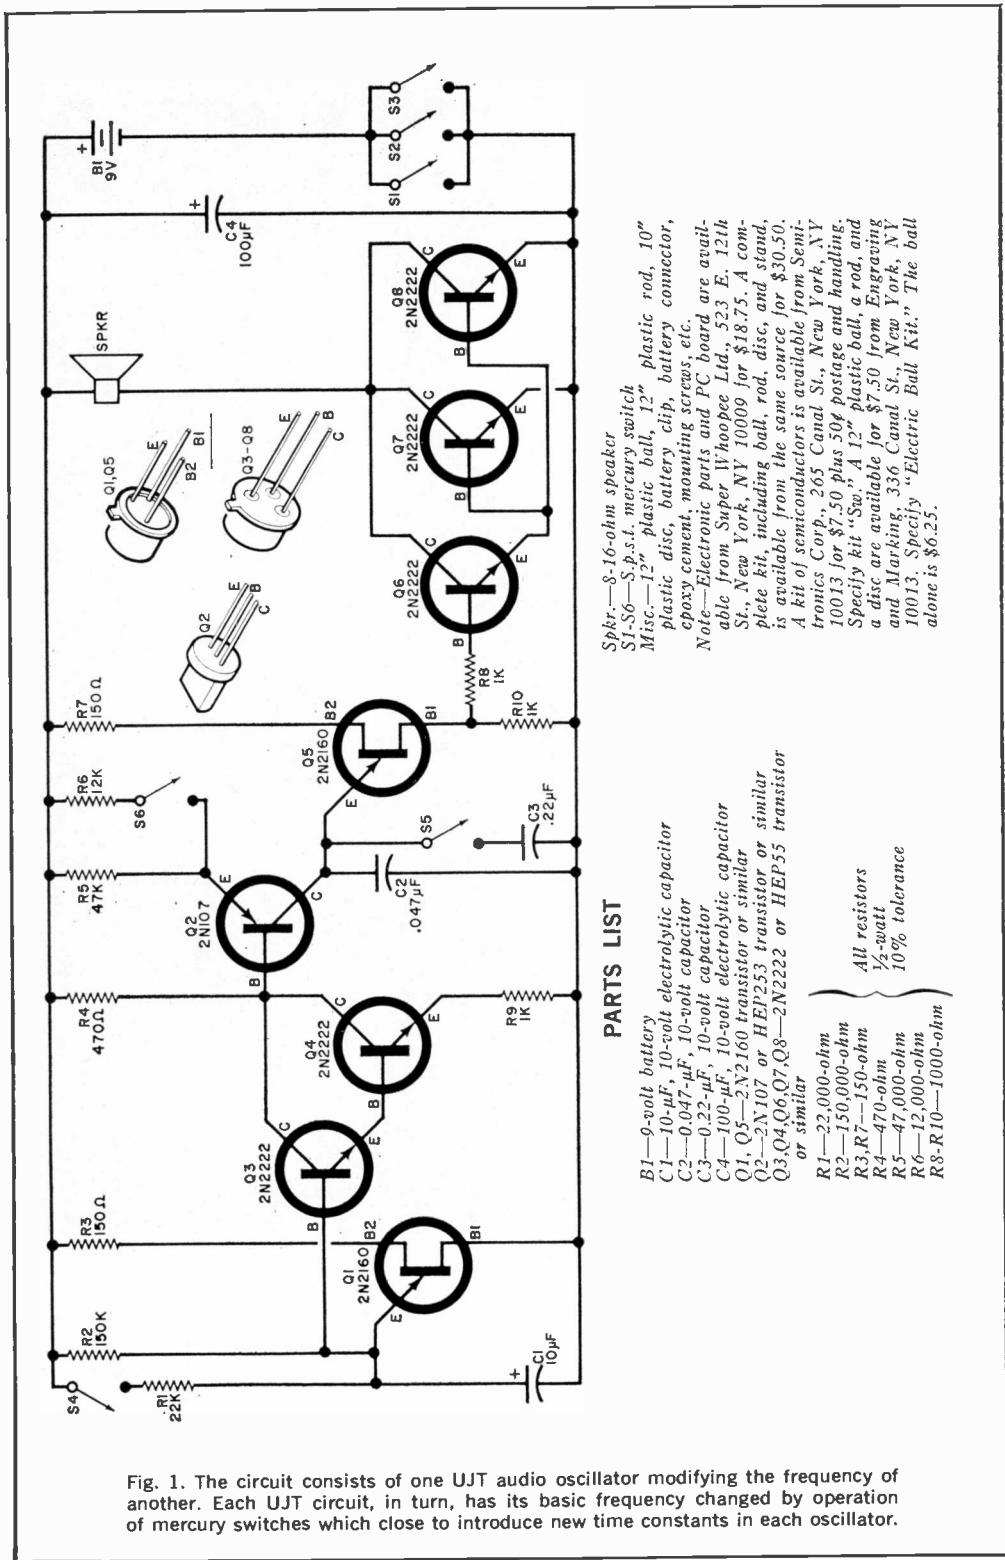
B1 9V

C4 100μF

S1 S2 S3

SPKR

Q1,Q5 E B2 B1

Q3-Q8 E B C

Q2 E B C

Q6 2N2222 Q7 2N2222 Q8 2N2222

C B E

R7 150Ω R6 12K R5 47K R4 470Ω R3 150Ω R2 150K R1 22K

S6 S5 S4

Q5 2N2160 B2 B1 E

Q2 2N107 E C B

Q4 2N2222 Q3 2N2222 Q1 2N2160

R8 1K R10 1K R9 1K

C3 .22μF C2 .047μF C1 10μF

PARTS LIST

B1—9-volt battery
C1—10-μF, 10-volt electrolytic capacitor
C2—0.047-μF, 10-volt capacitor
C3—0.22-μF, 10-volt capacitor
C4—100-μF, 10-volt electrolytic capacitor
Q1, Q5—2N2160 transistor or similar
Q2—2N107 or HEP253 transistor or similar
Q3,Q4,Q6,Q7,Q8—2N2222 or HEP55 transistor or similar

R1—22,000-ohm
R2—150,000-ohm
R3,R7—150-ohm
R4—470-ohm
R5—47,000-ohm
R6—12,000-ohm
R8-R10—1000-ohm
All resistors ½-watt 10% tolerance

Spkr.—8-16-ohm speaker
S1-S6—S.p.s.t. mercury switch
Misc.—12" plastic ball, 12" plastic rod, 10" plastic disc, battery clip, battery connector, epoxy cement, mounting screws, etc.
Note—Electronic parts and PC board are available from Super Whoopee Ltd., 523 E. 12th St., New York, NY 10009 for $18.75. A complete kit, including ball, rod, disc, and stand, is available from the same source for $30.50. A kit of semiconductors is available from Semitronics Corp., 265 Canal St., New York, NY 10013 for $7.50 plus 50¢ postage and handling. Specify kit "Sw." A 12" plastic ball, a rod, and a disc are available for $7.50 from Engraving and Marking, 336 Canal St., New York, NY 10013. Specify "Electric Ball Kit." The ball alone is $6.25.

Fig. 1. The circuit consists of one UJT audio oscillator modifying the frequency of another. Each UJT circuit, in turn, has its basic frequency changed by operation of mercury switches which close to introduce new time constants in each oscillator.